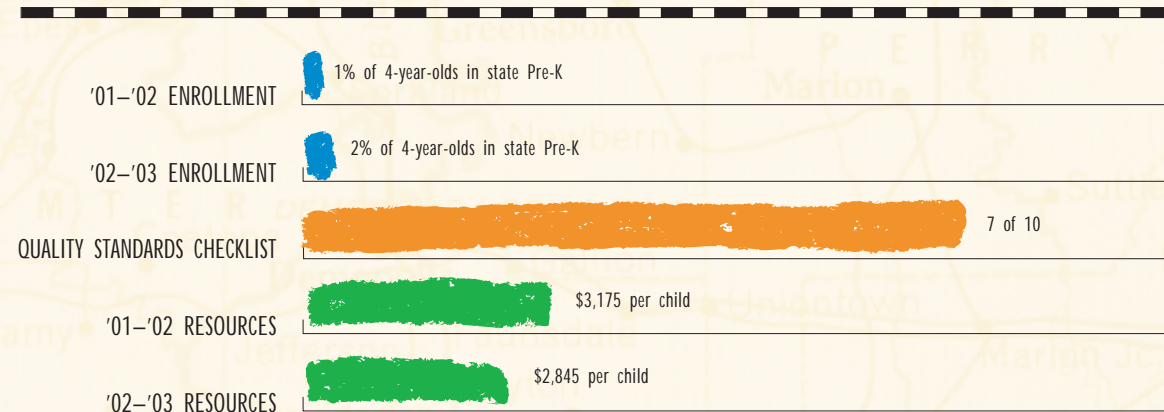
'01–'02 ENROLLMENT
1% of 4-year-olds in state Pre-K

'02–'03 ENROLLMENT
2% of 4-year-olds in state Pre-K

QUALITY STANDARDS CHECKLIST
7 of 10

'01–'02 RESOURCES
$3,175 per child

'02–'03 RESOURCES
$2,845 per child